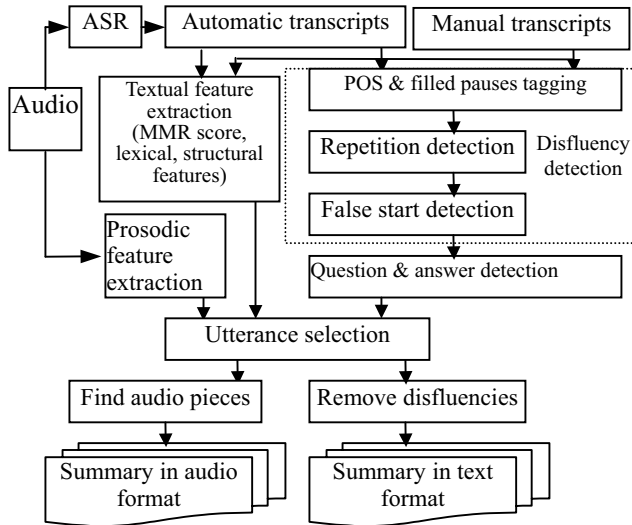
ASR

Automatic transcripts

Manual transcripts

Audio

Textual feature extraction (MMR score, lexical, structural features)

POS & filled pauses tagging

Repetition detection

Disfluency detection

False start detection

Prosodic feature extraction

Question & answer detection

Utterance selection

Find audio pieces

Remove disfluencies

Summary in audio format

Summary in text format